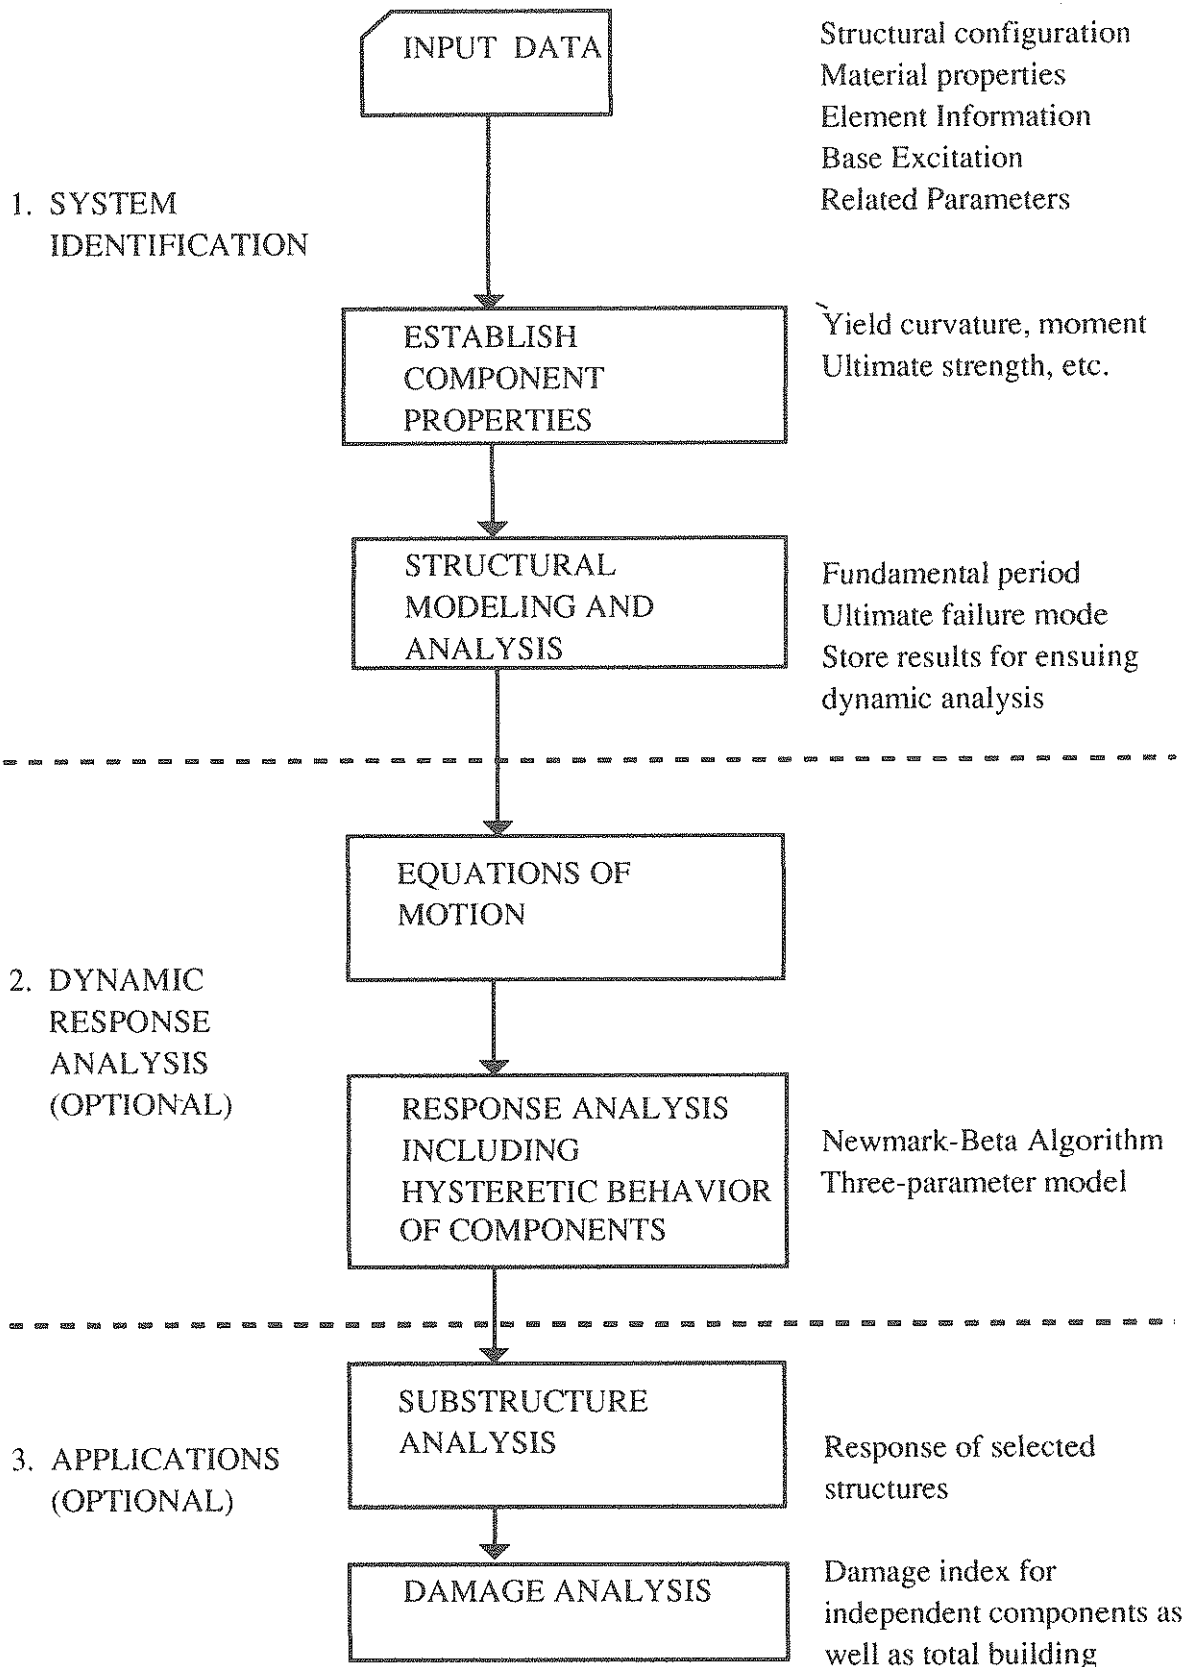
INPUT DATA

Structural configuration
Material properties
Element Information
Base Excitation
Related Parameters

1. SYSTEM IDENTIFICATION

ESTABLISH COMPONENT PROPERTIES

Yield curvature, moment
Ultimate strength, etc.

STRUCTURAL MODELING AND ANALYSIS

Fundamental period
Ultimate failure mode
Store results for ensuing dynamic analysis

EQUATIONS OF MOTION

2. DYNAMIC RESPONSE ANALYSIS (OPTIONAL)

RESPONSE ANALYSIS INCLUDING HYSTERETIC BEHAVIOR OF COMPONENTS

Newmark-Beta Algorithm
Three-parameter model

SUBSTRUCTURE ANALYSIS

3. APPLICATIONS (OPTIONAL)

Response of selected structures

DAMAGE ANALYSIS

Damage index for independent components as well as total building